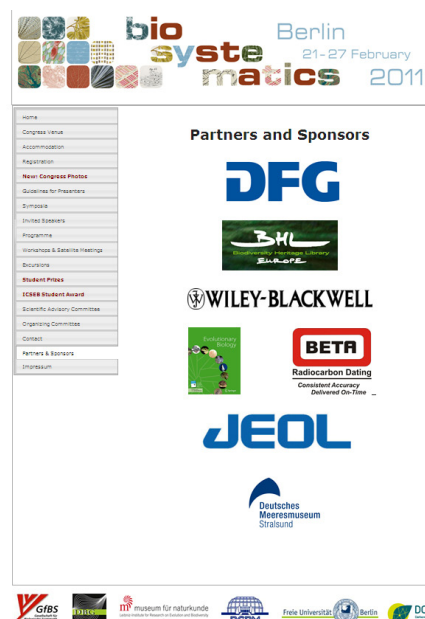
bio syste matics

Berlin
21-27 February
2011

Home
Congress Venue
Accommodation
Registration
New! Congress Photos
Guidelines for Presenters
Symposia
Invited Speakers
Programme
Workshops & Satellite Meetings
Excursions
Student Prizes
ICSEB Student Award
Scientific Advisory Committee
Organizing Committee
Contact
Partners & Sponsors
Impressum

Partners and Sponsors

DFG

BHL
Biodiversity Heritage Library
EUROPE

WILEY-BLACKWELL

Evolutionary Biology

BETA
Radiocarbon Dating
Consistent Accuracy
Delivered On-Time

JEOL

Deutsches
Meeresmuseum
Stralsund

GfBS
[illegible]
museum für naturkunde
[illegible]
Freie Universität Berlin
DG